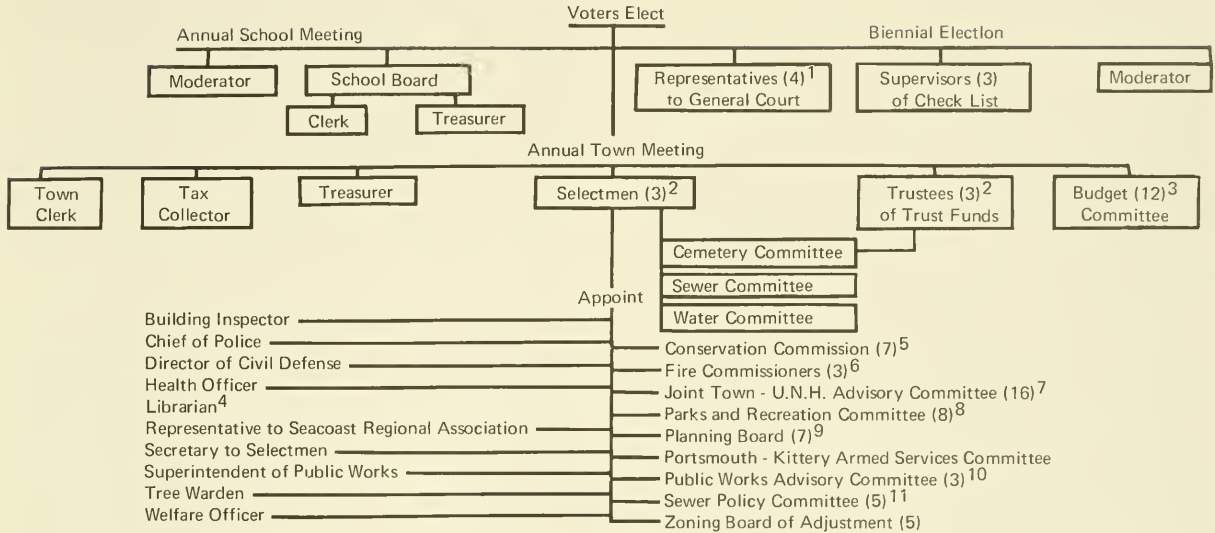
Voters Elect

Annual School Meeting

Moderator

School Board

Clerk

Treasurer

Biennial Election

Representatives (4)$^1$ to General Court

Supervisors (3) of Check List

Moderator

Annual Town Meeting

Town Clerk

Tax Collector

Treasurer

Selectmen (3)$^2$

Trustees (3)$^2$ of Trust Funds

Budget (12)$^3$ Committee

Cemetery Committee

Sewer Committee

Water Committee

Appoint

Building Inspector
Chief of Police
Director of Civil Defense
Health Officer
Librarian$^4$
Representative to Seacoast Regional Association
Secretary to Selectmen
Superintendent of Public Works
Tree Warden
Welfare Officer

Conservation Commission (7)$^5$
Fire Commissioners (3)$^6$
Joint Town - U.N.H. Advisory Committee (16)$^7$
Parks and Recreation Committee (8)$^8$
Planning Board (7)$^9$
Portsmouth - Kittery Armed Services Committee
Public Works Advisory Committee (3)$^{10}$
Sewer Policy Committee (5)$^{11}$
Zoning Board of Adjustment (5)